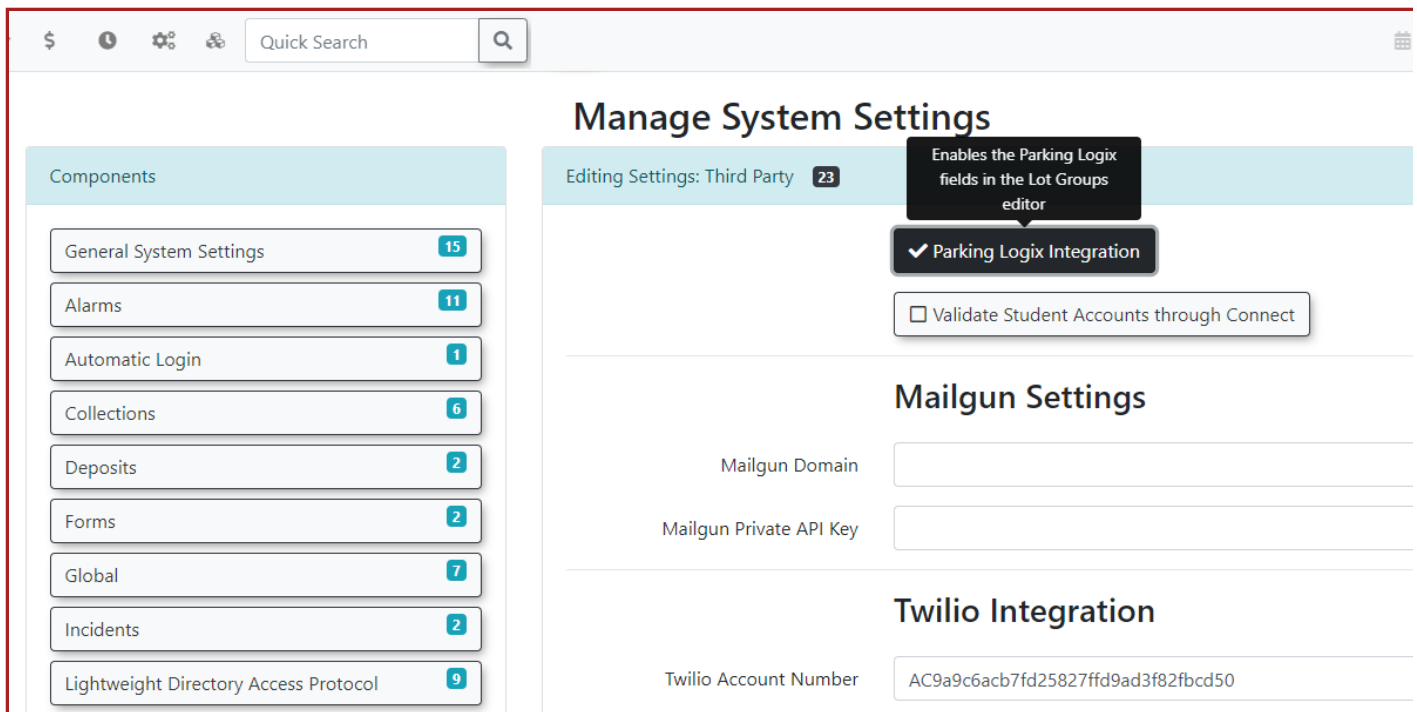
$

Quick Search

Manage System Settings

Components

General System Settings 15

Alarms 11

Automatic Login 1

Collections 6

Deposits 2

Forms 2

Global 7

Incidents 2

Lightweight Directory Access Protocol 9

Editing Settings: Third Party 23

Enables the Parking Logix fields in the Lot Groups editor

✔ Parking Logix Integration

☐ Validate Student Accounts through Connect

Mailgun Settings

Mailgun Domain

Mailgun Private API Key

Twilio Integration

Twilio Account Number AC9a9c6acb7fd25827ffd9ad3f82fbcd50